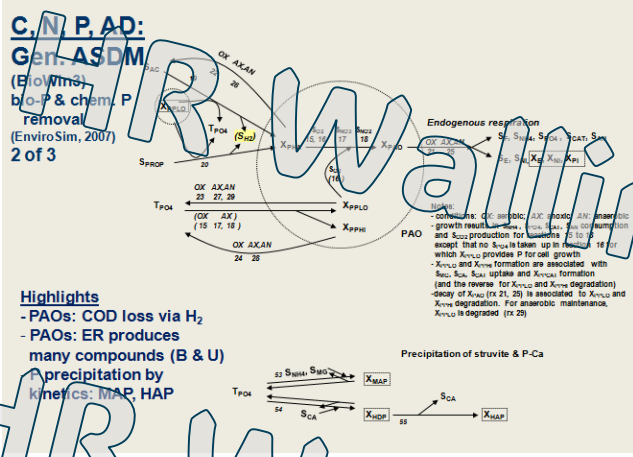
C, N, P, AD:
Gen. ASDM
(BioWin3)
bio-P & chem. P removal
(EnviroSim, 2007)
2 of 3

OX AX,AN
19 28
$S_{AC}$
$X_{PPLO}$
$T_{PO4}$
$(S_{H2})$
$S_{PROP}$
20
$X_{PAO}$
$X_{PAO}$
$S_{CA}$
16
18
17
Endogenous respiration
OX AX,AN
$S_{E}$, $S_{NH4}$, $S_{PO4}$, $S_{CAT}$, $S_{AN}$
$S_{E}$, $S_{NI}$, $X_{E}$, $X_{NI}$, $X_{PI}$

$T_{PO4}$
OX AX,AN
23 27, 29
$X_{PPLO}$
(OX AX)
(15 17, 18)
$X_{PPHI}$
OX AX,AN
24 28
PAO

Notes:
- conditions: OX: aerobic; AX: anoxic; AN: anaerobic
- growth results in $S_{NH4}$, $S_{PO4}$, $S_{CAT}$, $S_{AN}$ consumption and $S_{CO2}$ production for reactions 15 to 18 except that no $S_{PO4}$ is taken up in reaction 16 for which $X_{PPLO}$ provides P for cell growth
- $X_{PPLO}$ and $X_{PPHI}$ formation are associated with $S_{MG}$, $S_{CA}$, $S_{CAT}$ uptake and $X_{PPCAT}$ formation (and the reverse for $X_{PPLO}$ and $X_{PPHI}$ degradation)
- decay of $X_{PAO}$ (rx 21, 25) is associated to $X_{PPLO}$ and $X_{PPHI}$ degradation. For anaerobic maintenance, $X_{PPLO}$ is degraded (rx 29)

Highlights
- PAOs: COD loss via $H_2$
- PAOs: ER produces many compounds (B & U)
- P precipitation by kinetics: MAP, HAP

Precipitation of struvite & P-Ca
$T_{PO4}$
53 $S_{NH4}$, $S_{MG}$
$X_{MAP}$
54
$S_{CA}$
$X_{HDP}$
55
$S_{CA}$
$X_{HAP}$